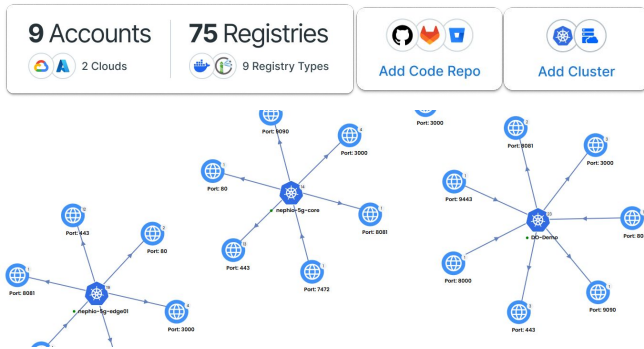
9 Accounts
2 Clouds

75 Registries
9 Registry Types

Add Code Repo

Add Cluster

Port: 9090
Port: 3000
Port: 80
nephio-5g-core
Port: 8081
Port: 443
Port: 7472

Port: 443
Port: 80
Port: 8081
nephio-5g-edge01
Port: 3000

Port: 3000
Port: 8081
Port: 3000
Port: 9443
GD-Demo
Port: 80
Port: 8000
Port: 9090
Port: 443